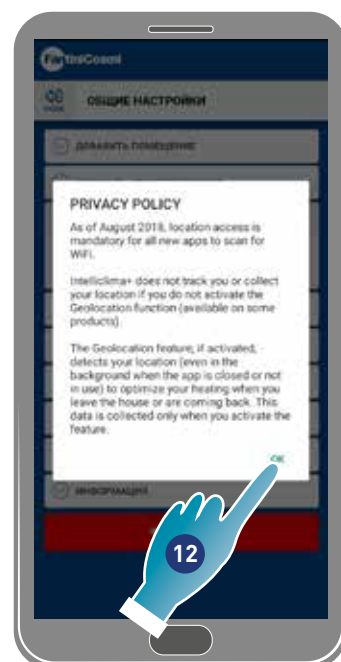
tiraCosmi

ОБЩИЕ НАСТРОЙКИ

ДОБАВИТЬ ПОМЕЩЕНИЕ

PRIVACY POLICY

As of August 2018, location access is mandatory for all new apps to scan for WiFi.

Intelliclima+ does not track you or collect your location if you do not activate the Geolocation function (available on some products).

The Geolocation feature, if activated, detects your location (even in the background when the app is closed or not in use) to optimize your heating when you leave the house or are coming back. This data is collected only when you activate the feature.

OK

ИНФОРМАЦИЯ

12